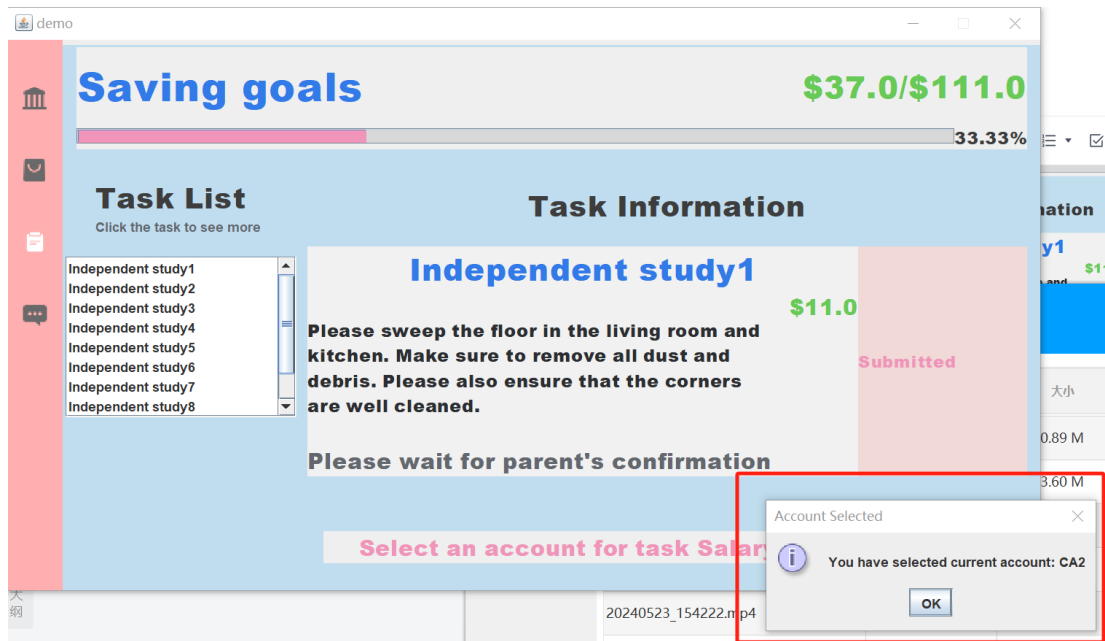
demo

Saving goals

$37.0/$111.0

33.33%

Task List

Click the task to see more

Independent study1
Independent study2
Independent study3
Independent study4
Independent study5
Independent study6
Independent study7
Independent study8

Task Information

Independent study1

$11.0

Please sweep the floor in the living room and kitchen. Make sure to remove all dust and debris. Please also ensure that the corners are well cleaned.

Submitted

Please wait for parent's confirmation

Select an account for task Salary

mation

y1

$11

大小

0.89 M

3.60 M

大纲

20240523_154222.mp4

Account Selected

You have selected current account: CA2

OK